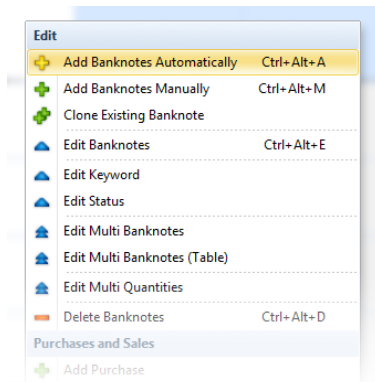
Edit

Add Banknotes Automatically Ctrl+Alt+A

Add Banknotes Manually Ctrl+Alt+M

Clone Existing Banknote

Edit Banknotes Ctrl+Alt+E

Edit Keyword

Edit Status

Edit Multi Banknotes

Edit Multi Banknotes (Table)

Edit Multi Quantities

Delete Banknotes Ctrl+Alt+D

Purchases and Sales

Add Purchase